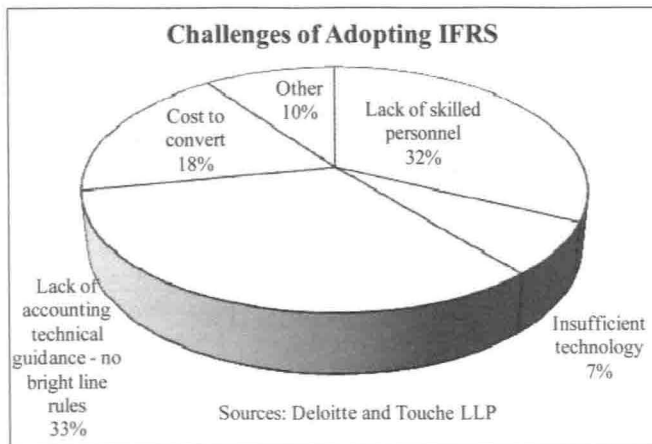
Challenges of Adopting IFRS

Other 10%

Lack of skilled personnel 32%

Cost to convert 18%

Lack of accounting technical guidance - no bright line rules 33%

Insufficient technology 7%

Sources: Deloitte and Touche LLP